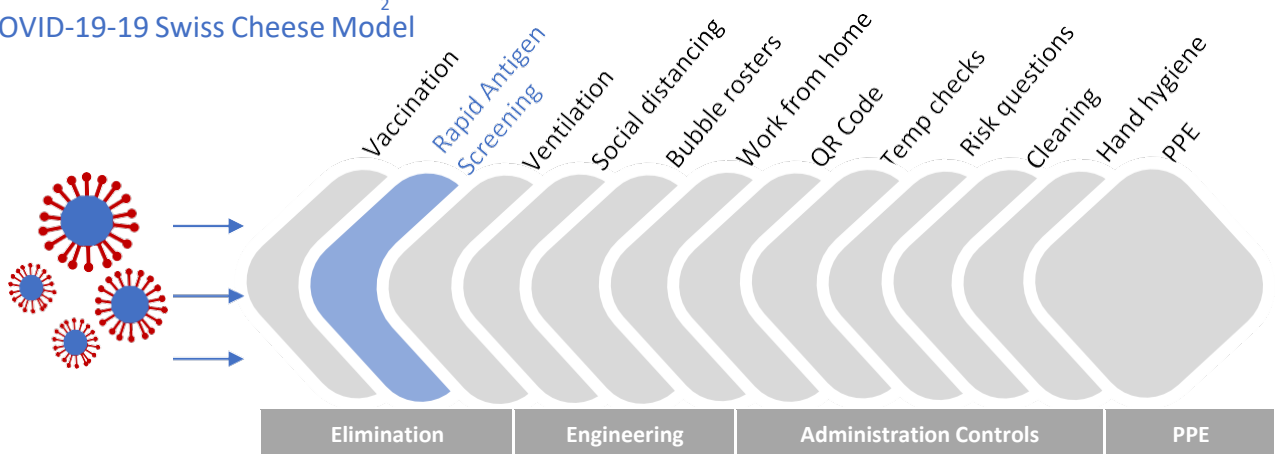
OVID-19-19 Swiss Cheese Model$^{2}$

Vaccination
Rapid Antigen Screening
Ventilation
Social distancing
Bubble rosters
Work from home
QR Code
Temp checks
Risk questions
Cleaning
Hand hygiene
PPE

| Elimination | Engineering | Administration Controls | PPE |
|---|---|---|---|